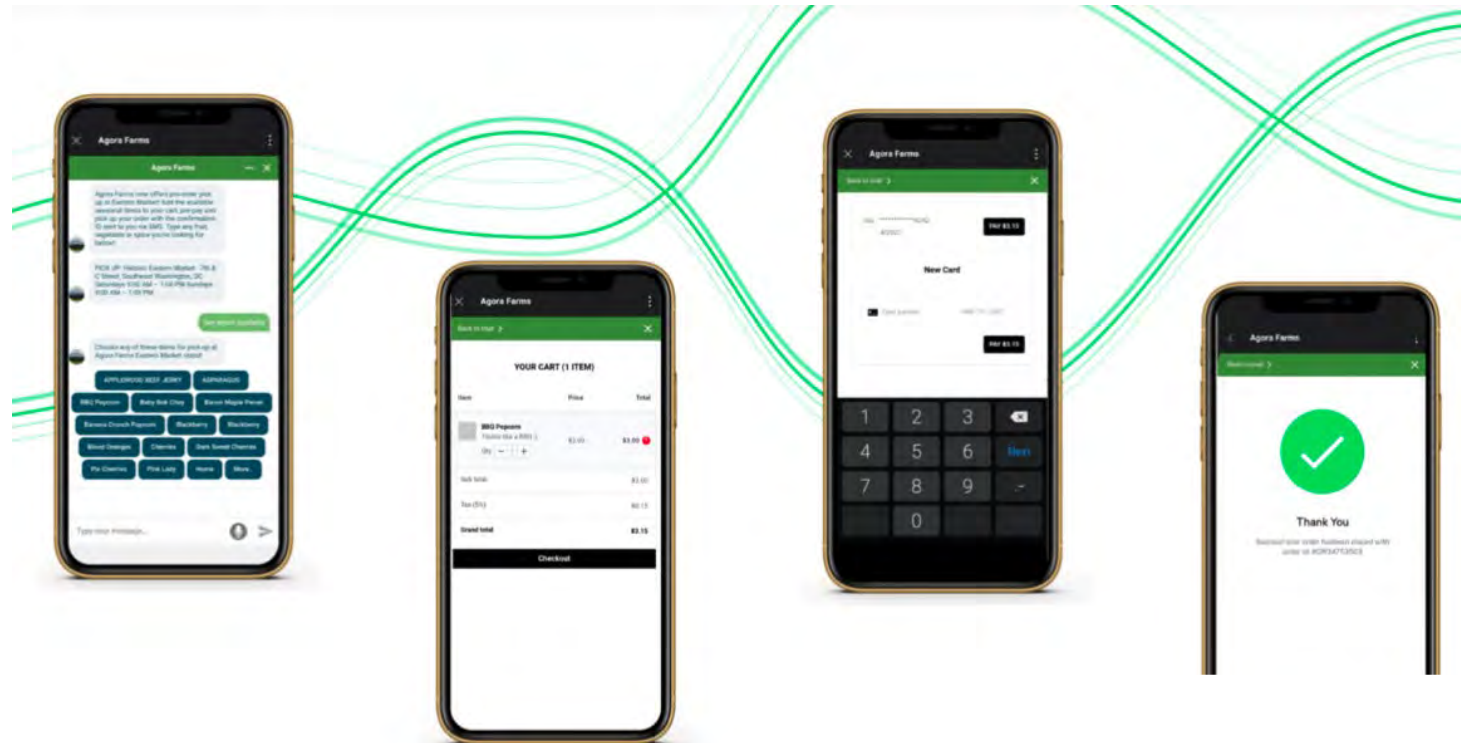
Agora Farms

Agora Farms

Agora Farms now offers pre-order pick up at Eastern Market! Add the available seasonal items to your cart, pre-pay and pick up your order with the confirmation ID sent to you via SMS. Type any fruit, vegetable or spice you're looking for below!

PICK UP: Historic Eastern Market - 7th & C Street, Southeast Washington, DC Saturdays 9:00 AM – 1:00 PM Sundays 9:00 AM – 1:00 PM

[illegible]

Choose any of these items for pick-up at Agora Farms Eastern Market stand!

APPLEWOOD BEEF JERKY
ASPARAGUS
BBQ Popcorn
Baby Bok Choy
Bacon Maple Pecan
Banana Crunch Popcorn
Blackberry
Blackberry
Blood Oranges
Cherries
Dark Sweet Cherries
Pie Cherries
Pink Lady
Honey
More...

Type your message...

Agora Farms

Back to chat

YOUR CART (1 ITEM)

| Item | Price | Total |
|---|---|---|
| BBQ Popcorn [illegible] | $3.00 | $3.00 |
| Sub total | | $3.00 |
| Tax (5%) | | $0.15 |
| Grand total | | $3.15 |

Checkout

Agora Farms

Back to chat

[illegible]

PAY $3.15

New Card

Card number

PAY $3.15

1 2 3
4 5 6 Next
7 8 9
0

Agora Farms

Back to chat

Thank You

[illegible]